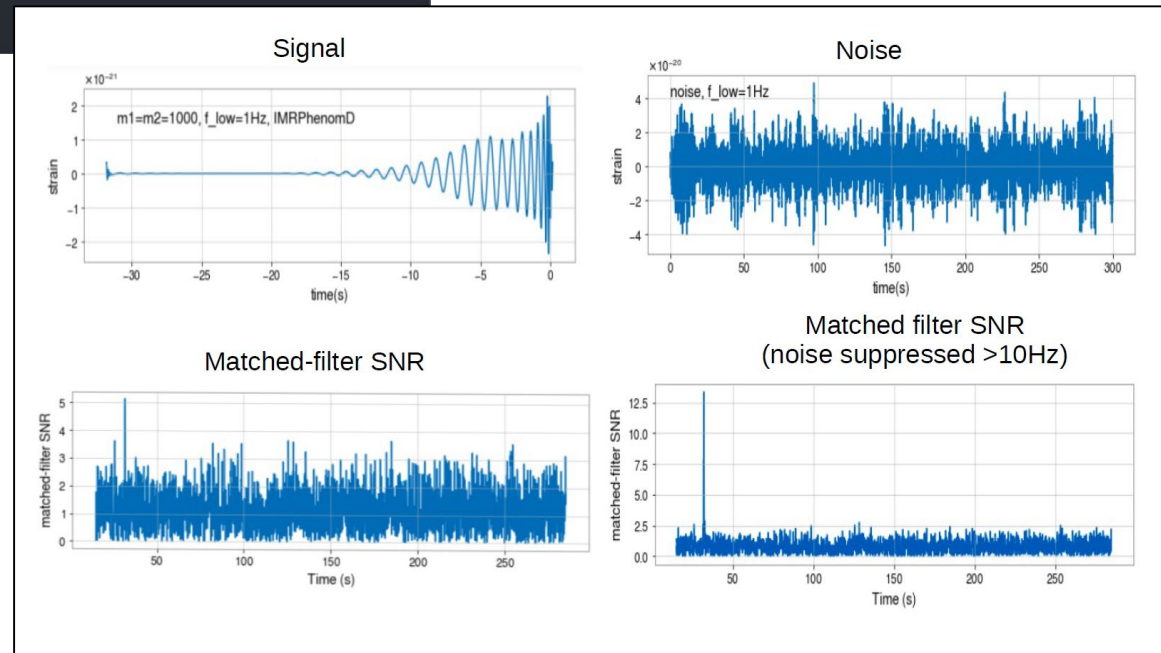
Signal

$\times10^{-21}$

m1=m2=1000, f_low=1Hz, IMRPhenomD

2
1
0
−1
−2

strain

−30 −25 −20 −15 −10 −5 0

time(s)

Noise

$\times10^{-20}$

noise, f_low=1Hz

4
2
0
−2
−4

strain

0 50 100 150 200 250 300

time(s)

Matched-filter SNR

5
4
3
2
1
0

matched-filter SNR

50 100 150 200 250

Time (s)

Matched filter SNR
(noise suppressed >10Hz)

12.5
10.0
7.5
5.0
2.5
0.0

matched-filter SNR

50 100 150 200 250

Time (s)